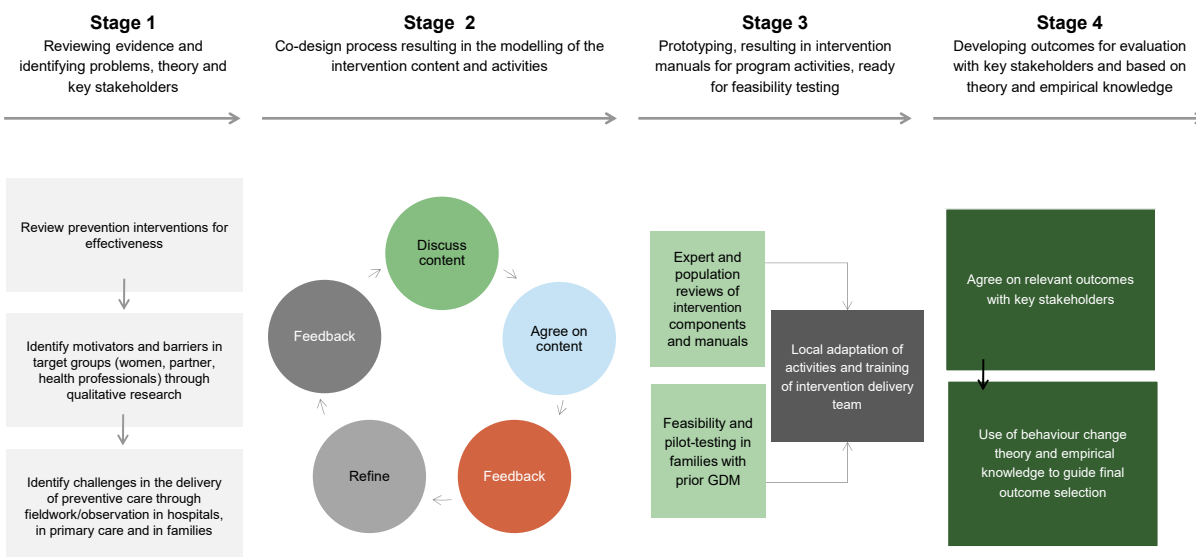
Stage 1
Reviewing evidence and identifying problems, theory and key stakeholders

Stage 2
Co-design process resulting in the modelling of the intervention content and activities

Stage 3
Prototyping, resulting in intervention manuals for program activities, ready for feasibility testing

Stage 4
Developing outcomes for evaluation with key stakeholders and based on theory and empirical knowledge

Review prevention interventions for effectiveness

Identify motivators and barriers in target groups (women, partner, health professionals) through qualitative research

Identify challenges in the delivery of preventive care through fieldwork/observation in hospitals, in primary care and in families

Discuss content

Agree on content

Feedback

Refine

Feedback

Expert and population reviews of intervention components and manuals

Local adaptation of activities and training of intervention delivery team

Feasibility and pilot-testing in families with prior GDM

Agree on relevant outcomes with key stakeholders

Use of behaviour change theory and empirical knowledge to guide final outcome selection